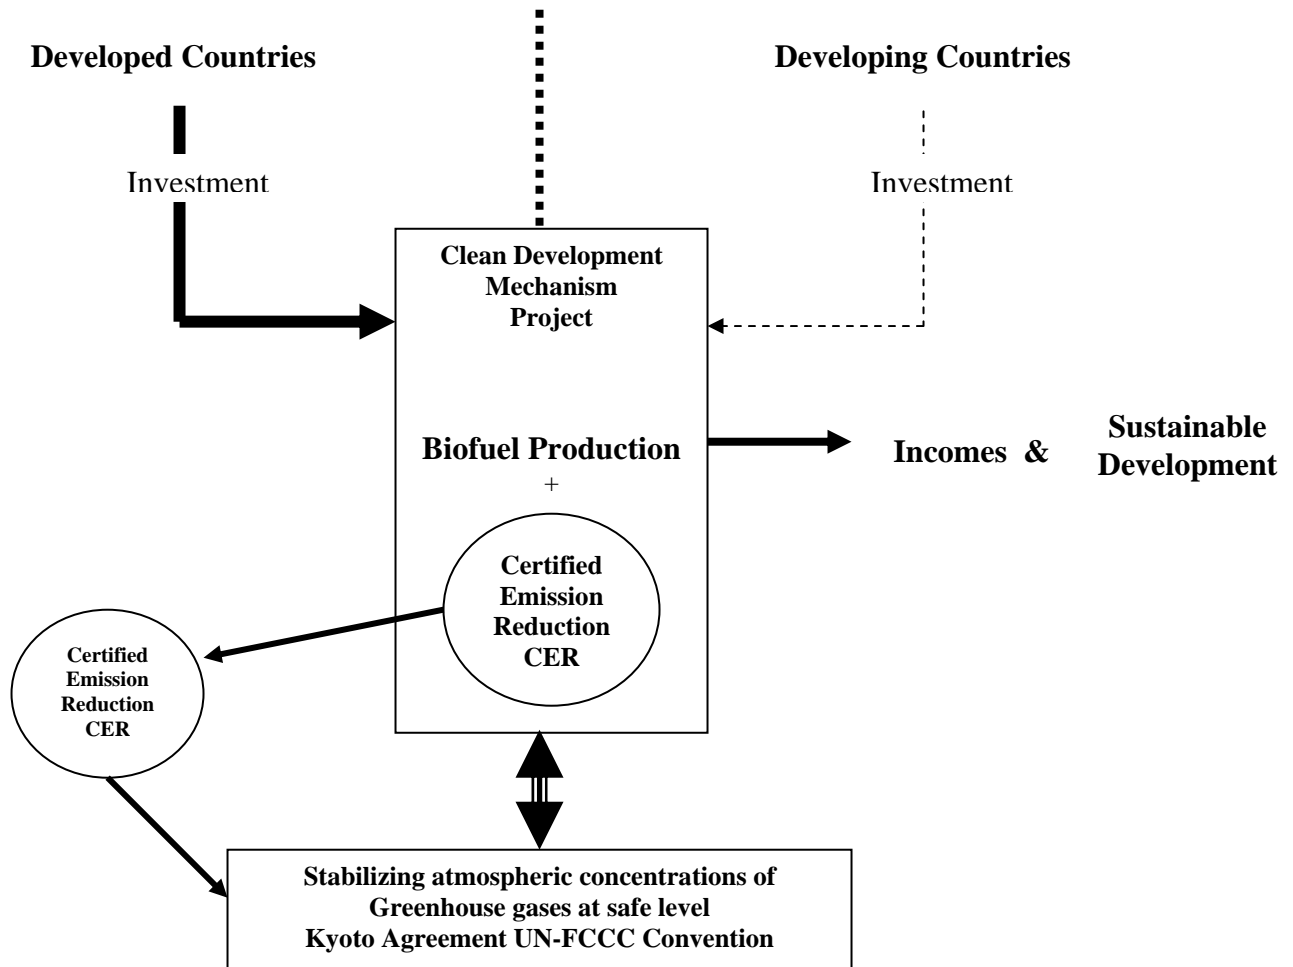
Developed Countries

Developing Countries

Investment

Investment

Clean Development Mechanism Project

Biofuel Production

+

Certified Emission Reduction CER

Incomes &

Sustainable Development

Certified Emission Reduction CER

Stabilizing atmospheric concentrations of Greenhouse gases at safe level Kyoto Agreement UN-FCCC Convention